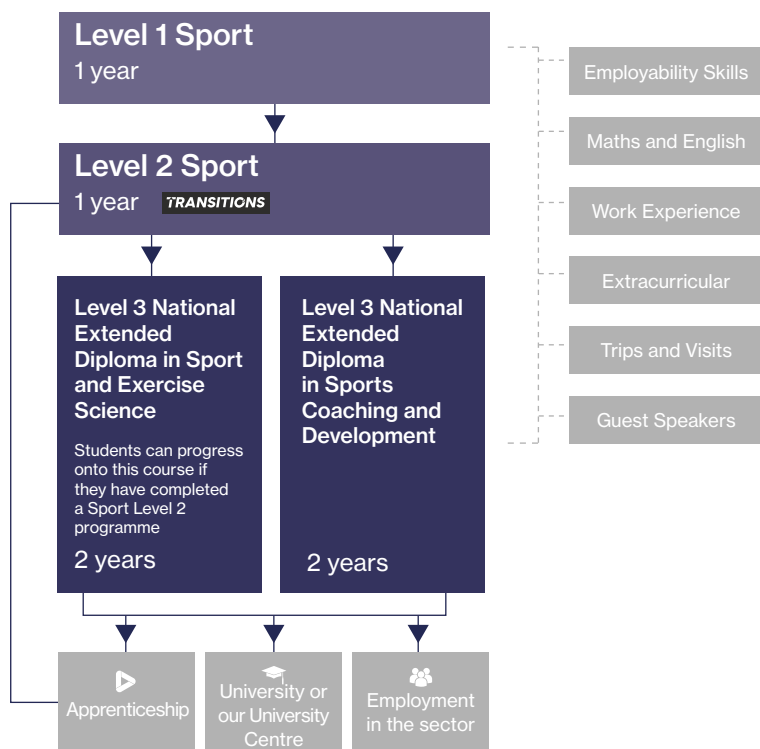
Level 1 Sport
1 year

Level 2 Sport
1 year TRANSITIONS

Level 3 National Extended Diploma in Sport and Exercise Science

Students can progress onto this course if they have completed a Sport Level 2 programme

2 years

Level 3 National Extended Diploma in Sports Coaching and Development

2 years

Employability Skills

Maths and English

Work Experience

Extracurricular

Trips and Visits

Guest Speakers

Apprenticeship

University or our University Centre

Employment in the sector